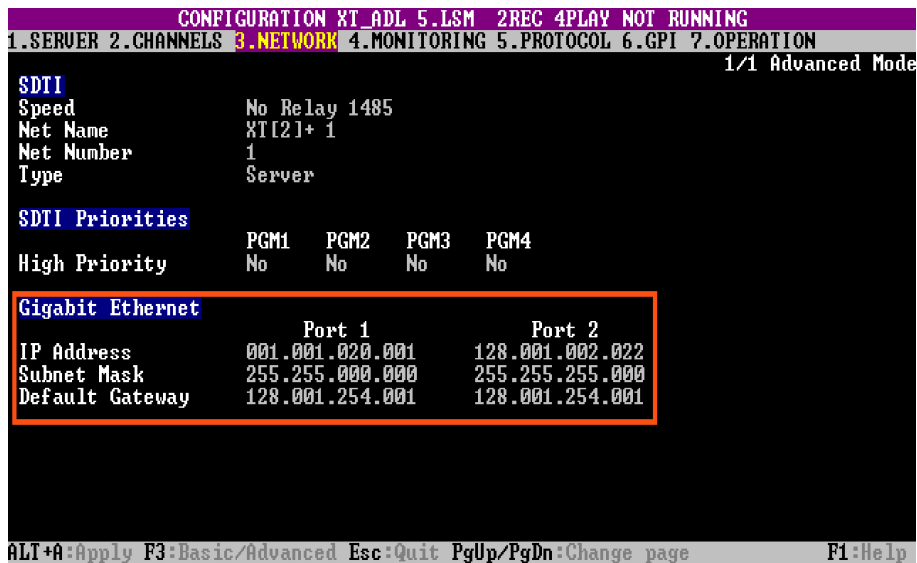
CONFIGURATION XT_ADL 5.LSM 2REC 4PLAY NOT RUNNING
1.SERVER 2.CHANNELS 3.NETWORK 4.MONITORING 5.PROTOCOL 6.GPI 7.OPERATION
1/1 Advanced Mode

SDTI

| | |
|---|---|
| Speed | No Relay 1485 |
| Net Name | XT[2]+ 1 |
| Net Number | 1 |
| Type | Server |

SDTI Priorities

| | PGM1 | PGM2 | PGM3 | PGM4 |
|---|---|---|---|---|
| High Priority | No | No | No | No |

Gigabit Ethernet

| | Port 1 | Port 2 |
|---|---|---|
| IP Address | 001.001.020.001 | 128.001.002.022 |
| Subnet Mask | 255.255.000.000 | 255.255.255.000 |
| Default Gateway | 128.001.254.001 | 128.001.254.001 |

ALT+A:Apply F3:Basic/Advanced Esc:Quit PgUp/PgDn:Change page F1:Help